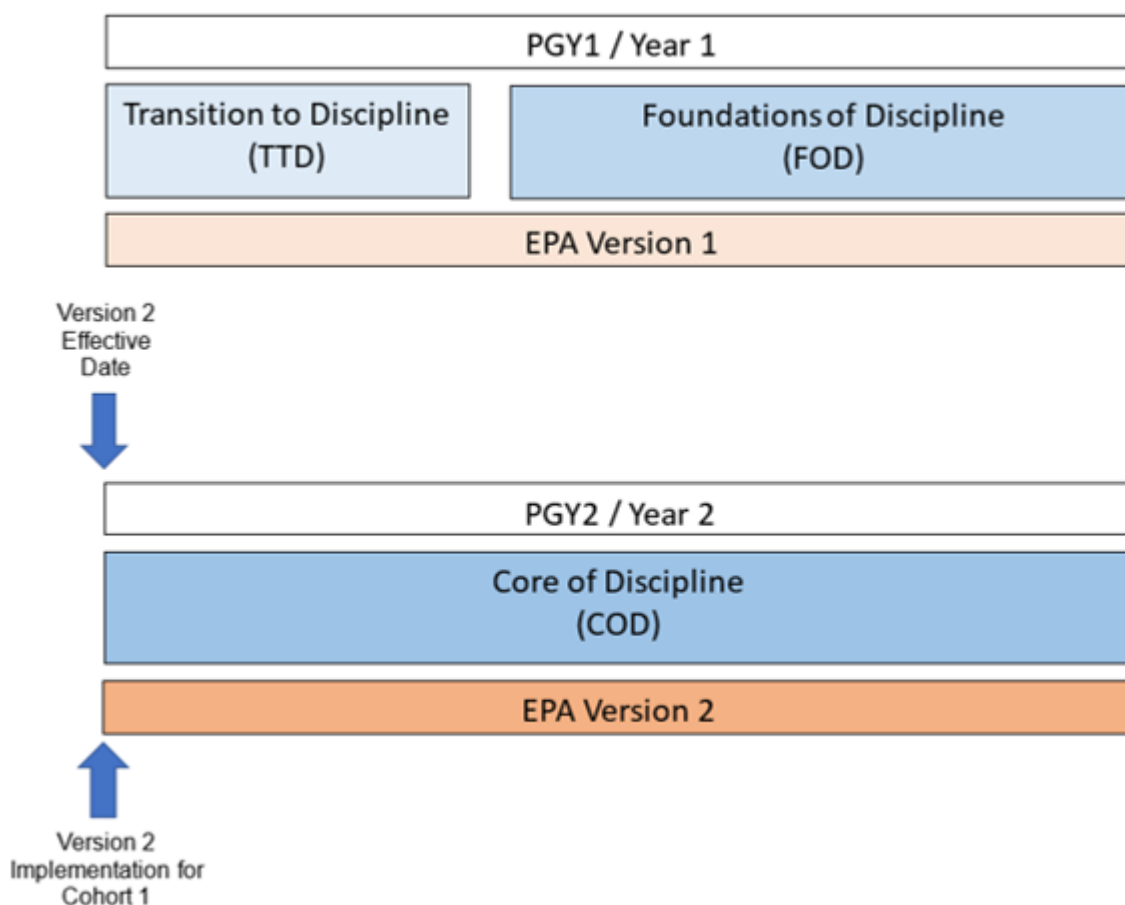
PGY1 / Year 1

Transition to Discipline (TTD)

Foundations of Discipline (FOD)

EPA Version 1

Version 2 Effective Date

PGY2 / Year 2

Core of Discipline (COD)

EPA Version 2

Version 2 Implementation for Cohort 1